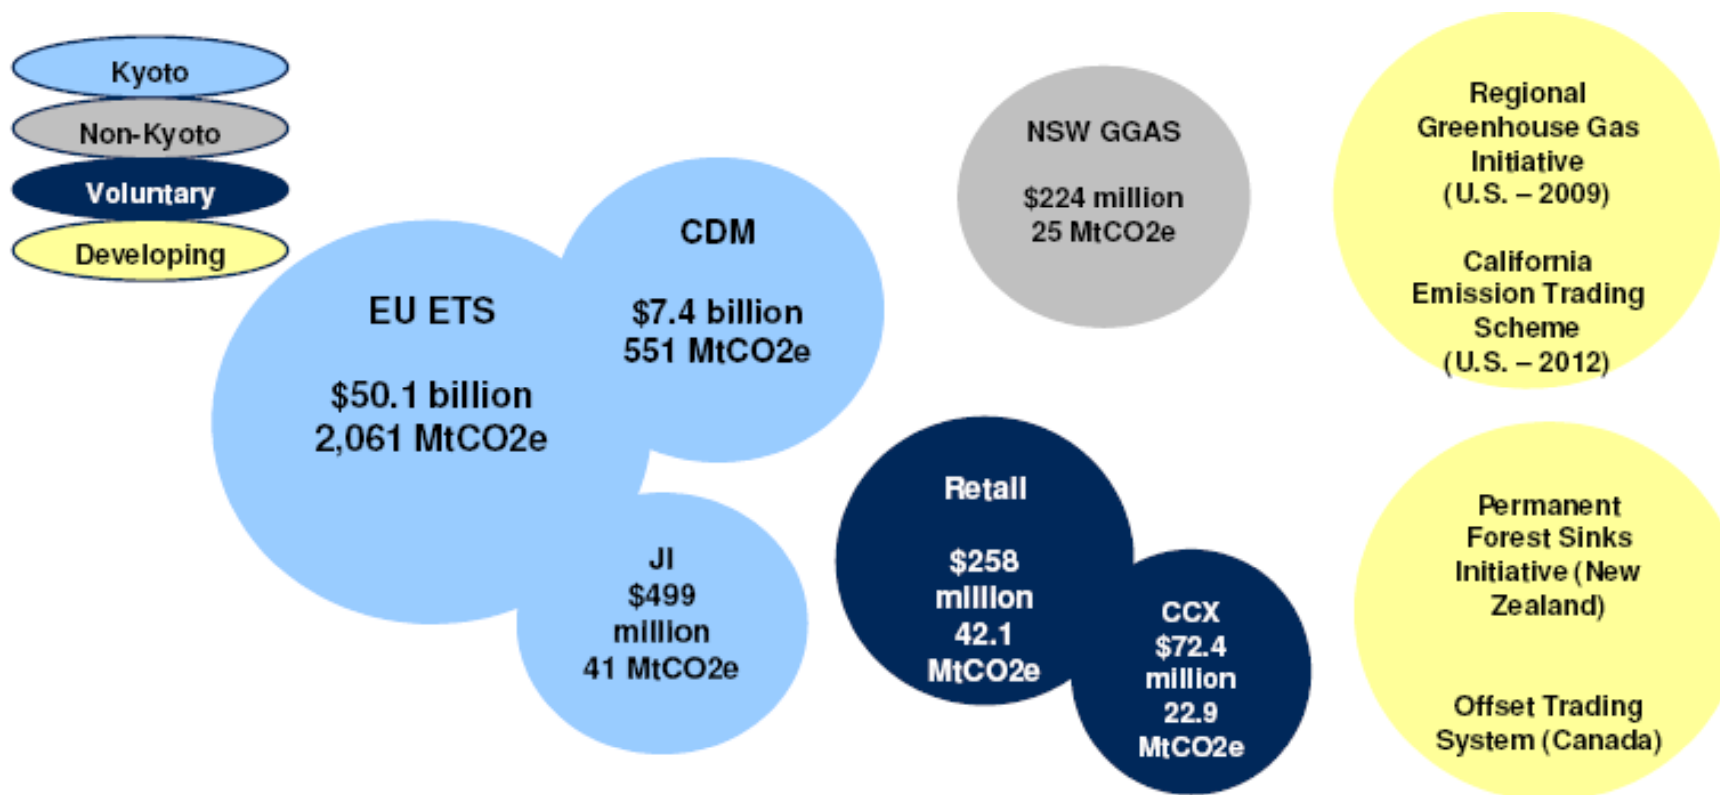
Kyoto
Non-Kyoto
Voluntary
Developing

EU ETS

$50.1 billion
2,061 MtCO2e

CDM

$7.4 billion
551 MtCO2e

JI
$499
million
41 MtCO2e

NSW GGAS

$224 million
25 MtCO2e

Retail

$258
million
42.1
MtCO2e

CCX
$72.4
million
22.9
MtCO2e

Regional
Greenhouse Gas
Initiative
(U.S. – 2009)

California
Emission Trading
Scheme
(U.S. – 2012)

Permanent
Forest Sinks
Initiative (New
Zealand)

Offset Trading
System (Canada)